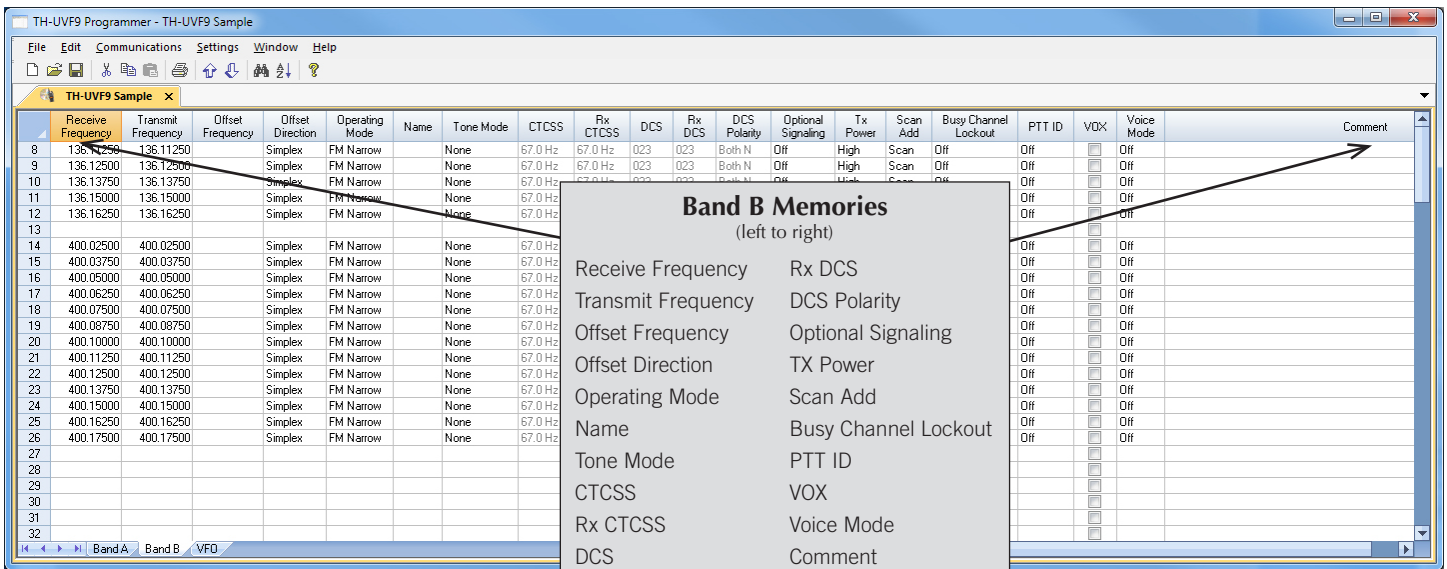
TH-UVF9 Programmer - TH-UVF9 Sample

File Edit Communications Settings Window Help

TH-UVF9 Sample

| | Receive Frequency | Transmit Frequency | Offset Frequency | Offset Direction | Operating Mode | Name | Tone Mode | CTCSS | Rx CTCSS | DCS | Rx DCS | DCS Polarity | Optional Signaling | Tx Power | Scan Add | Busy Channel Lockout | PTT ID | VOX | Voice Mode | Comment |
|---|---|---|---|---|---|---|---|---|---|---|---|---|---|---|---|---|---|---|---|---|
| 8 | 136.11250 | 136.11250 | | Simplex | FM Narrow | | None | 67.0 Hz | 67.0 Hz | 023 | 023 | Both N | Off | High | Scan | Off | Off | | Off | |
| 9 | 136.12500 | 136.12500 | | Simplex | FM Narrow | | None | 67.0 Hz | 67.0 Hz | 023 | 023 | Both N | Off | High | Scan | Off | Off | | Off | |
| 10 | 136.13750 | 136.13750 | | Simplex | FM Narrow | | None | 67.0 Hz | | | | | | | | | Off | | Off | |
| 11 | 136.15000 | 136.15000 | | Simplex | FM Narrow | | None | 67.0 Hz | | | | | | | | | Off | | Off | |
| 12 | 136.16250 | 136.16250 | | Simplex | FM Narrow | | None | 67.0 Hz | | | | | | | | | Off | | Off | |
| 13 | | | | | | | | | | | | | | | | | | | | |
| 14 | 400.02500 | 400.02500 | | Simplex | FM Narrow | | None | 67.0 Hz | | | | | | | | | Off | | Off | |
| 15 | 400.03750 | 400.03750 | | Simplex | FM Narrow | | None | 67.0 Hz | | | | | | | | | Off | | Off | |
| 16 | 400.05000 | 400.05000 | | Simplex | FM Narrow | | None | 67.0 Hz | | | | | | | | | Off | | Off | |
| 17 | 400.06250 | 400.06250 | | Simplex | FM Narrow | | None | 67.0 Hz | | | | | | | | | Off | | Off | |
| 18 | 400.07500 | 400.07500 | | Simplex | FM Narrow | | None | 67.0 Hz | | | | | | | | | Off | | Off | |
| 19 | 400.08750 | 400.08750 | | Simplex | FM Narrow | | None | 67.0 Hz | | | | | | | | | Off | | Off | |
| 20 | 400.10000 | 400.10000 | | Simplex | FM Narrow | | None | 67.0 Hz | | | | | | | | | Off | | Off | |
| 21 | 400.11250 | 400.11250 | | Simplex | FM Narrow | | None | 67.0 Hz | | | | | | | | | Off | | Off | |
| 22 | 400.12500 | 400.12500 | | Simplex | FM Narrow | | None | 67.0 Hz | | | | | | | | | Off | | Off | |
| 23 | 400.13750 | 400.13750 | | Simplex | FM Narrow | | None | 67.0 Hz | | | | | | | | | Off | | Off | |
| 24 | 400.15000 | 400.15000 | | Simplex | FM Narrow | | None | 67.0 Hz | | | | | | | | | Off | | Off | |
| 25 | 400.16250 | 400.16250 | | Simplex | FM Narrow | | None | 67.0 Hz | | | | | | | | | Off | | Off | |
| 26 | 400.17500 | 400.17500 | | Simplex | FM Narrow | | None | 67.0 Hz | | | | | | | | | Off | | Off | |
| 27 | | | | | | | | | | | | | | | | | | | | |
| 28 | | | | | | | | | | | | | | | | | | | | |
| 29 | | | | | | | | | | | | | | | | | | | | |
| 30 | | | | | | | | | | | | | | | | | | | | |
| 31 | | | | | | | | | | | | | | | | | | | | |
| 32 | | | | | | | | | | | | | | | | | | | | |

Band A Band B VFO

Band B Memories
(left to right)

Receive Frequency
Transmit Frequency
Offset Frequency
Offset Direction
Operating Mode
Name
Tone Mode
CTCSS
Rx CTCSS
DCS

Rx DCS
DCS Polarity
Optional Signaling
TX Power
Scan Add
Busy Channel Lockout
PTT ID
VOX
Voice Mode
Comment